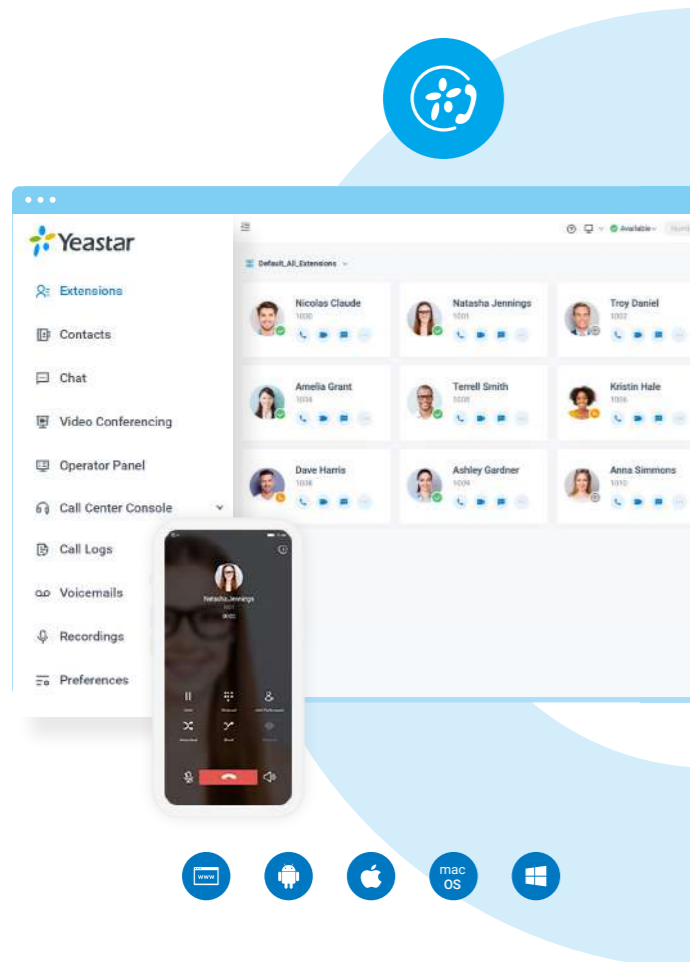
Yeastar

Extensions

Contacts

Chat

Video Conferencing

Operator Panel

Call Center Console

Call Logs

Voicemails

Recordings

Preferences

Available

Default_All_Extensions

Nicolas Claude
1000

Natasha Jennings
1001

Troy Daniel
1002

Amelia Grant
1004

Terrell Smith
1005

Kristin Hale
1006

Dave Harris
1008

Ashley Gardner
1009

Anna Simmons
1010

Natasha Jennings
1001
00:02

www

mac OS